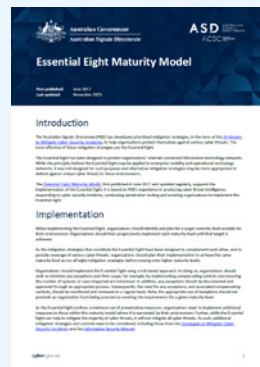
Australian Government
Australian Signals Directorate

ASD
ACSC

Essential Eight Maturity Model

First published: June 2017
Last updated: November 2023

Introduction

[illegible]

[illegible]

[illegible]

Implementation

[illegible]

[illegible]

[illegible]

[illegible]

cyber.gov.au